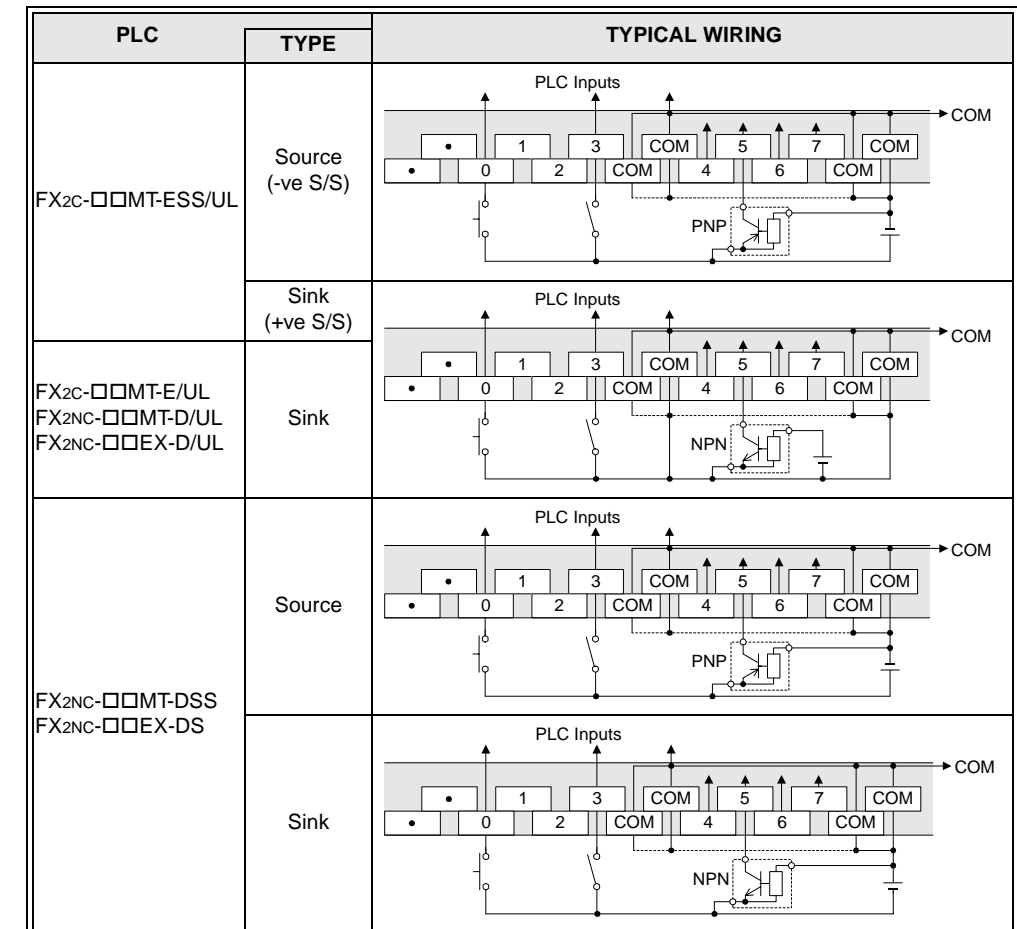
| PLC | TYPE | TYPICAL WIRING |
|---|---|---|
| FX2C-□□MT-ESS/UL | Source (-ve S/S) | PLC Inputs COM • 1 3 COM 5 7 COM • 0 2 COM 4 6 COM PNP |
| | Sink (+ve S/S) | PLC Inputs COM • 1 3 COM 5 7 COM • 0 2 COM 4 6 COM NPN |
| FX2C-□□MT-E/UL FX2NC-□□MT-D/UL FX2NC-□□EX-D/UL | Sink | |
| FX2NC-□□MT-DSS FX2NC-□□EX-DS | Source | PLC Inputs COM • 1 3 COM 5 7 COM • 0 2 COM 4 6 COM PNP |
| | Sink | PLC Inputs COM • 1 3 COM 5 7 COM • 0 2 COM 4 6 COM NPN |